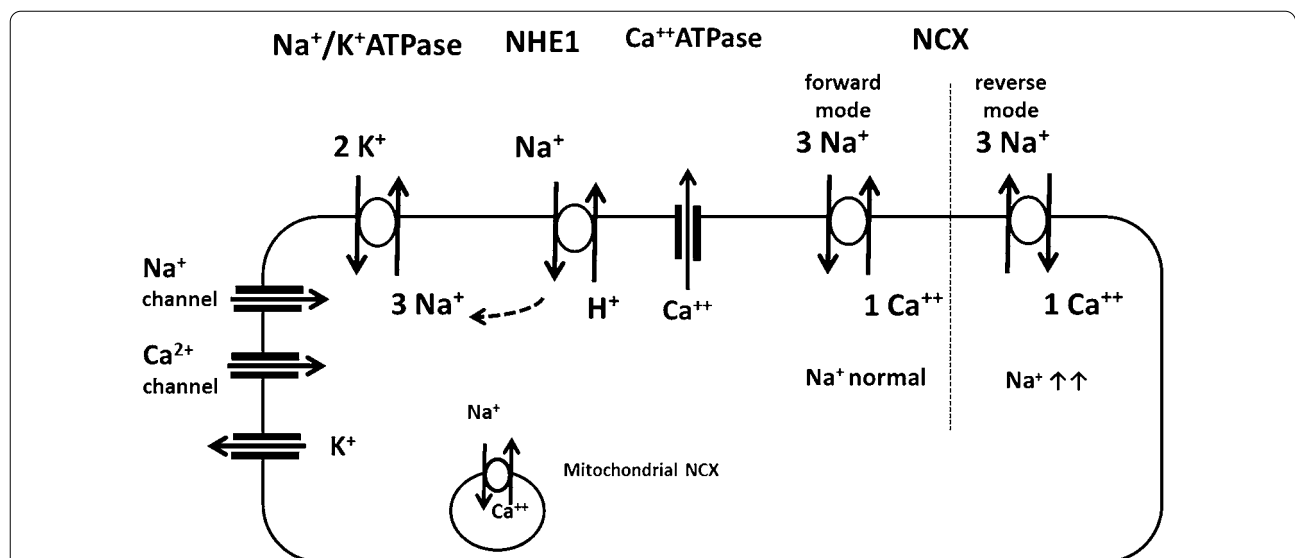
$Na^+/K^+ATPase$ NHE1 $Ca^{++}ATPase$ NCX

forward mode

reverse mode

$2\ K^+$

$Na^+$

$3\ Na^+$

$3\ Na^+$

$Na^+$ channel

$3\ Na^+$

$H^+$

$Ca^{++}$

$1\ Ca^{++}$

$1\ Ca^{++}$

$Ca^{2+}$ channel

$Na^+$ normal

$Na^+\uparrow\uparrow$

$K^+$

$Na^+$

Mitochondrial NCX

$Ca^{++}$